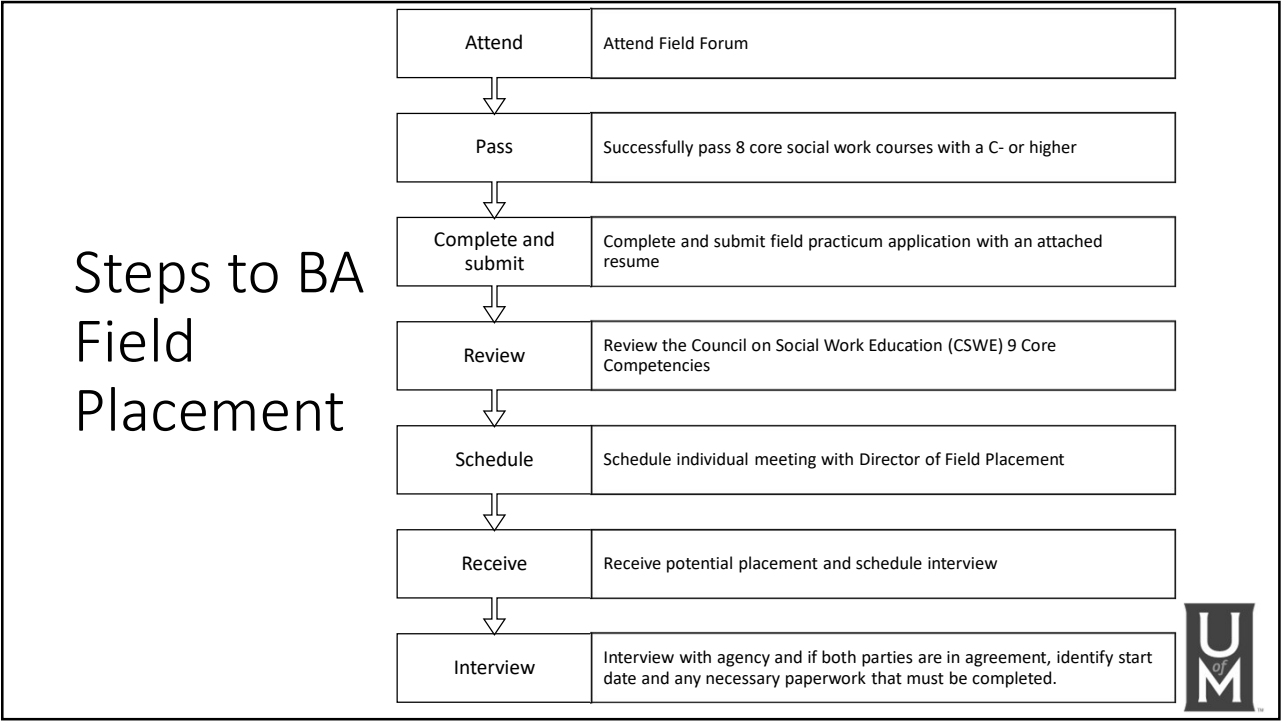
Steps to BA Field Placement

Attend
Attend Field Forum

Pass
Successfully pass 8 core social work courses with a C- or higher

Complete and submit
Complete and submit field practicum application with an attached resume

Review
Review the Council on Social Work Education (CSWE) 9 Core Competencies

Schedule
Schedule individual meeting with Director of Field Placement

Receive
Receive potential placement and schedule interview

Interview
Interview with agency and if both parties are in agreement, identify start date and any necessary paperwork that must be completed.

U of M
TM